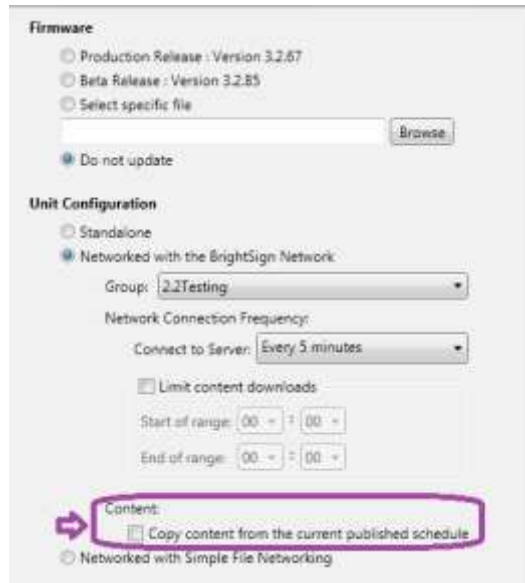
Firmware

Production Release : Version 3.2.67

Beta Release : Version 3.2.85

Select specific file

Browse

Do not update

Unit Configuration

Standalone

Networked with the BrightSign Network

Group: 2.2Testing

Network Connection Frequency:

Connect to Server: Every 5 minutes

Limit content downloads

Start of range: 00 : 00

End of range: 00 : 00

Content:

Copy content from the current published schedule

Networked with Simple File Networking